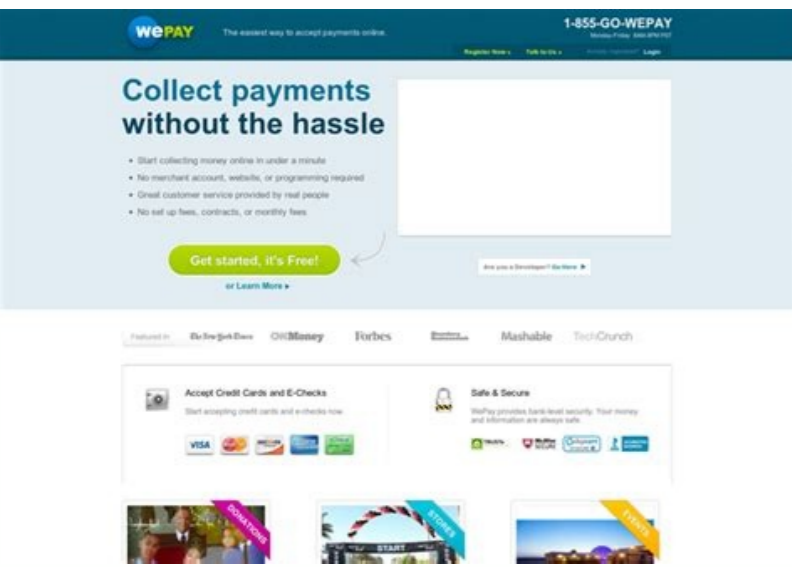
WePAY The easiest way to accept payments online.

1-855-GO-WEPAY
Monday-Friday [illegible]

Register Now » Talk to Us » Already registered? Login

Collect payments without the hassle

• Start collecting money online in under a minute
• No merchant account, website, or programming required
• Great customer service provided by real people
• No set up fees, contracts, or monthly fees

Get started, it's Free!

or Learn More »

Are you a Developer? Go Here ▶

Featured in The New York Times CNNMoney Forbes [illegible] Mashable TechCrunch

Accept Credit Cards and E-Checks
Start accepting credit cards and e-checks now.

VISA

Safe & Secure
WePay provides bank-level security. Your money and information are always safe.

DONATIONS

START

STORES

EVENTS